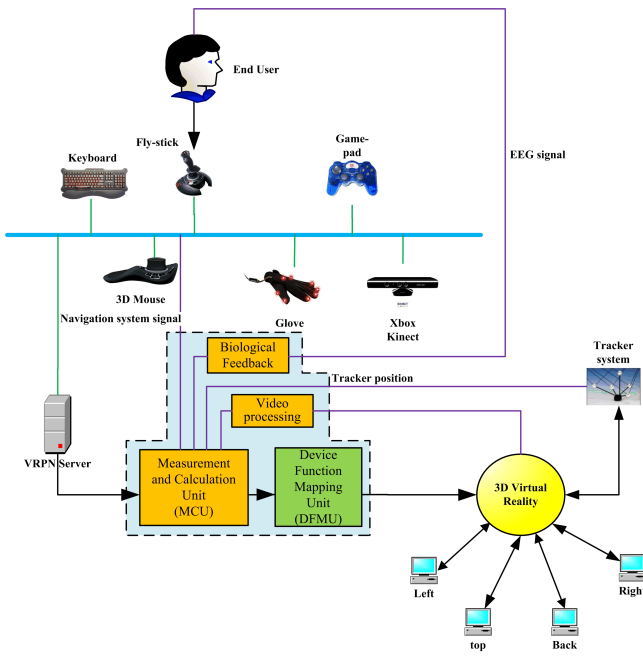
End User

EEG signal

Fly-stick

Keyboard

Game-pad

3D Mouse

Glove

Xbox Kinect

Navigation system signal

Biological Feedback

Tracker system

Tracker position

Video processing

VRPN Server

Measurement and Calculation Unit (MCU)

Device Function Mapping Unit (DFMU)

3D Virtual Reality

Left

top

Back

Righ